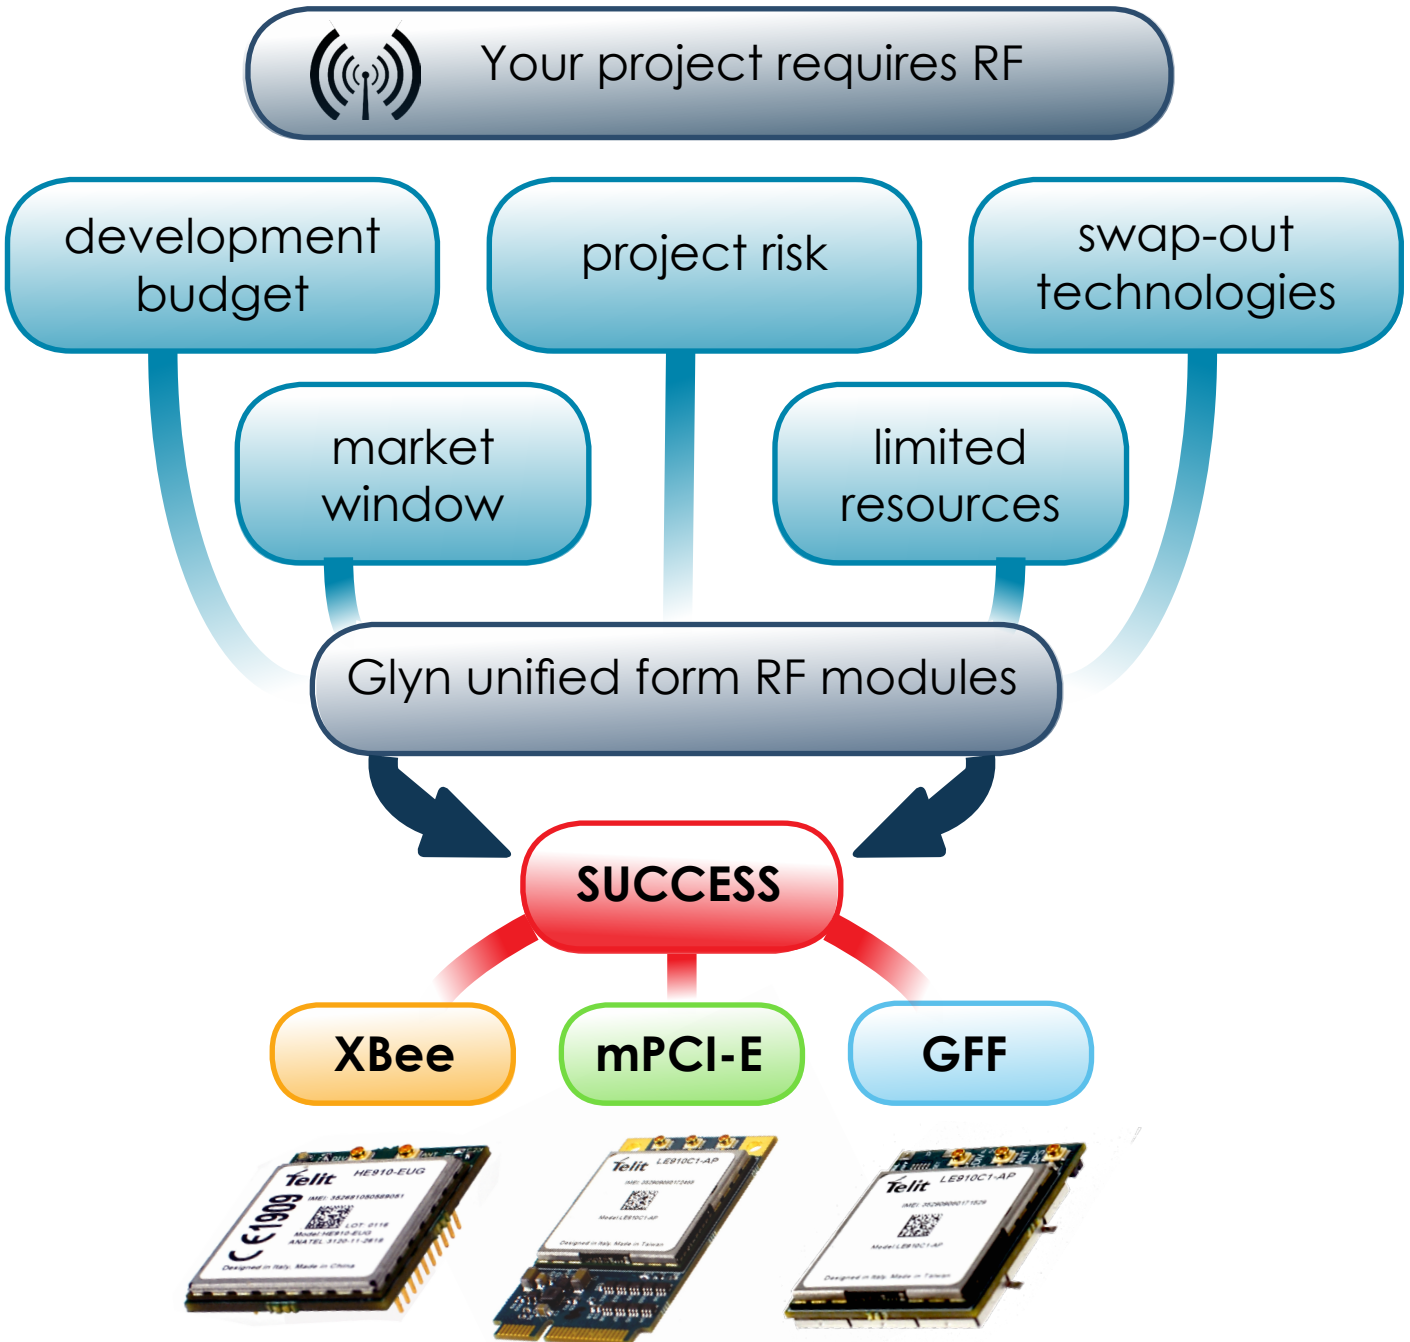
Your project requires RF

development budget

project risk

swap-out technologies

market window

limited resources

Glyn unified form RF modules

SUCCESS

XBee

mPCI-E

GFF

Telit HE910-EUG

CE1909

Telit LE910C1-AP

Telit LE910C1-AP